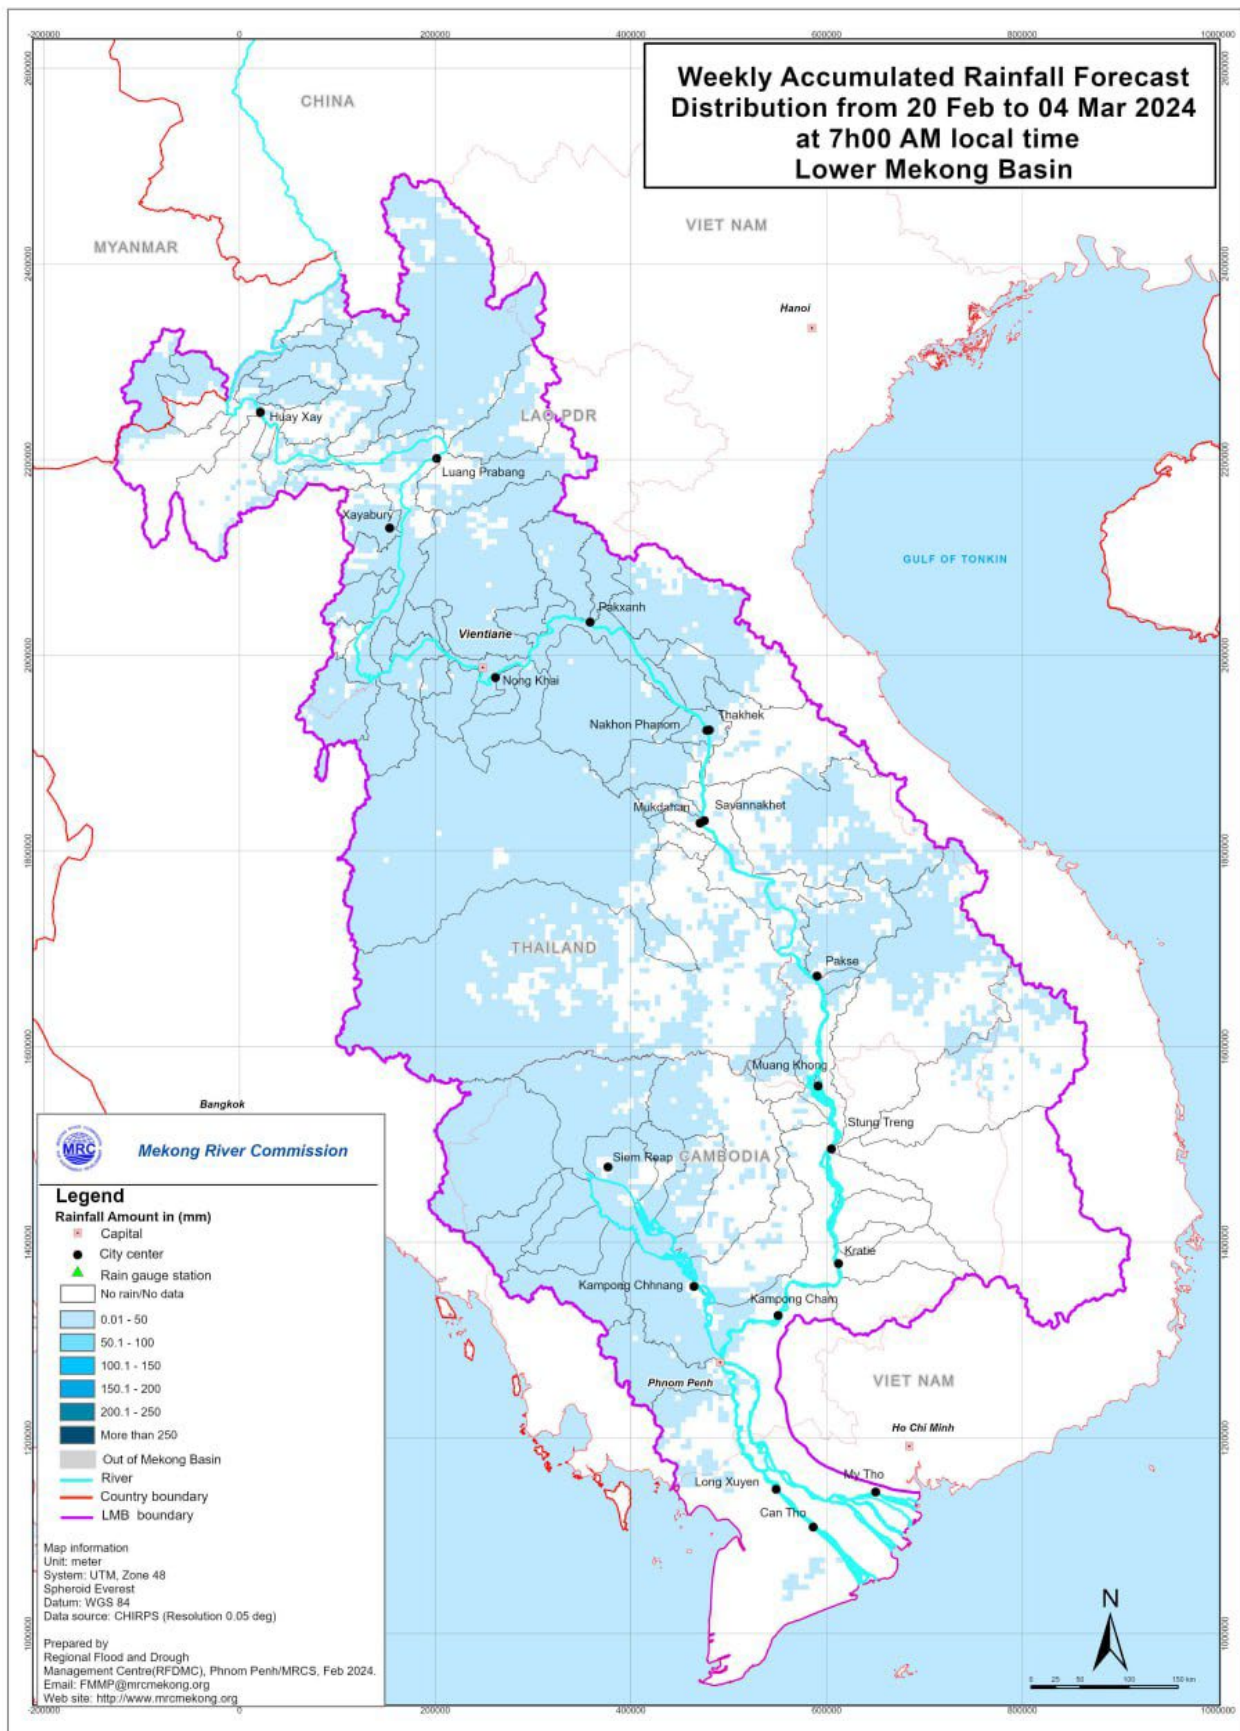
-200000 0 200000 400000 600000 800000 1000000

2600000 2400000 2200000 2000000 1800000 1600000 1400000 1200000 1000000

Weekly Accumulated Rainfall Forecast Distribution from 20 Feb to 04 Mar 2024 at 7h00 AM local time Lower Mekong Basin

CHINA

MYANMAR

VIET NAM

Hanoi

LAO PDR

Huay Xay

Luang Prabang

Xayabury

GULF OF TONKIN

Pakxanh

Vientiane

Nong Khai

Nakhon Phanom

Thakhek

Mukdahan

Savannakhet

THAILAND

Pakse

Muang Khong

Bangkok

Stung Treng

Siem Reap

CAMBODIA

Kratie

Kampong Chhnang

Kampong Cham

Phnom Penh

VIET NAM

Ho Chi Minh

My Tho

Long Xuyen

Can Tho

MRC

Mekong River Commission

Legend

Rainfall Amount in (mm)

Capital

City center

Rain gauge station

No rain/No data

0.01 - 50

50.1 - 100

100.1 - 150

150.1 - 200

200.1 - 250

More than 250

Out of Mekong Basin

River

Country boundary

LMB boundary

Map information
Unit: meter
System: UTM, Zone 48
Spheroid Everest
Datum: WGS 84
Data source: CHIRPS (Resolution 0.05 deg)

Prepared by
Regional Flood and Drough Management Centre(RFDMC), Phnom Penh/MRCS, Feb 2024.
Email: FMMP@mrcmekong.org
Web site: http://www.mrcmekong.org

N

0 25 50 100 150 km

-200000 0 200000 400000 600000 800000 1000000